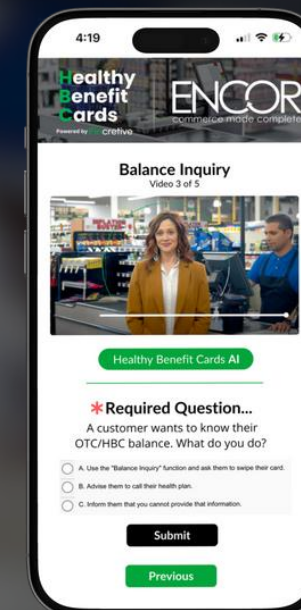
4:19

Healthy Benefit Cards
Powered by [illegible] cretive

ENCOR
commerce made complete

Balance Inquiry
Video 3 of 5

Healthy Benefit Cards AI

*Required Question...
A customer wants to know their OTC/HBC balance. What do you do?

A. Use the "Balance Inquiry" function and ask them to swipe their card.
B. Advise them to call their health plan.
C. Inform them that you cannot provide that information.

Submit

Previous